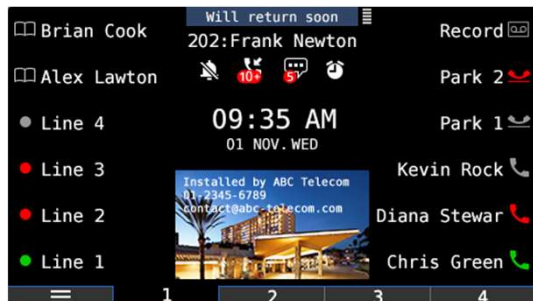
Will return soon
202:Frank Newton

Brian Cook
Alex Lawton
Line 4
Line 3
Line 2
Line 1

10+
5

09:35 AM
01 NOV.WED

Installed by ABC Telecom
01-2345-6789
contact@abc-telecom.com

Record
Park 2
Park 1
Kevin Rock
Diana Stewar
Chris Green

1
2
3
4